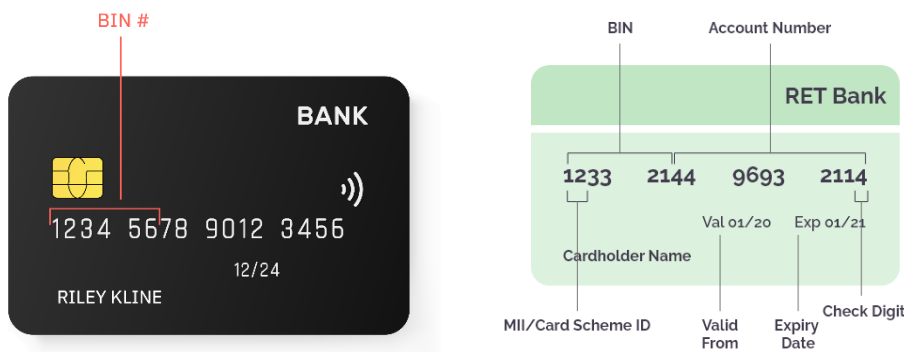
BIN #

BANK

1234 5678 9012 3456

12/24

RILEY KLINE

BIN

Account Number

RET Bank

1233 2144 9693 2114

Val 01/20 Exp 01/21

Cardholder Name

MII/Card Scheme ID

Valid From

Expiry Date

Check Digit